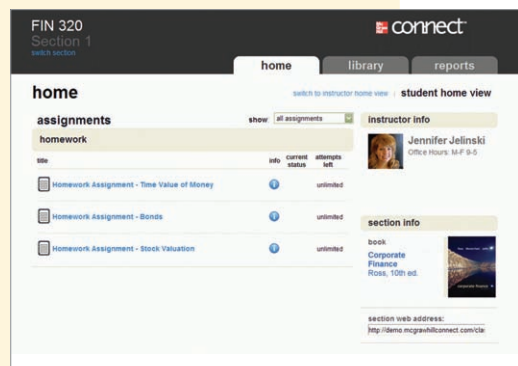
FIN 320
Section 1
switch section

connect

home | library | reports

home

switch to instructor home view | student home view

assignments

show all assignments

homework

| title | info | current status | attempts left |
|---|---|---|---|
| Homework Assignment - Time Value of Money | i | | unlimited |
| Homework Assignment - Bonds | i | | unlimited |
| Homework Assignment - Stock Valuation | i | | unlimited |

instructor info

Jennifer Jelinski
Office Hours: M-F 9-5

section info

book
Corporate Finance
Ross, 10th ed.

section web address:
http://demo.mcgrawhillconnect.com/cla